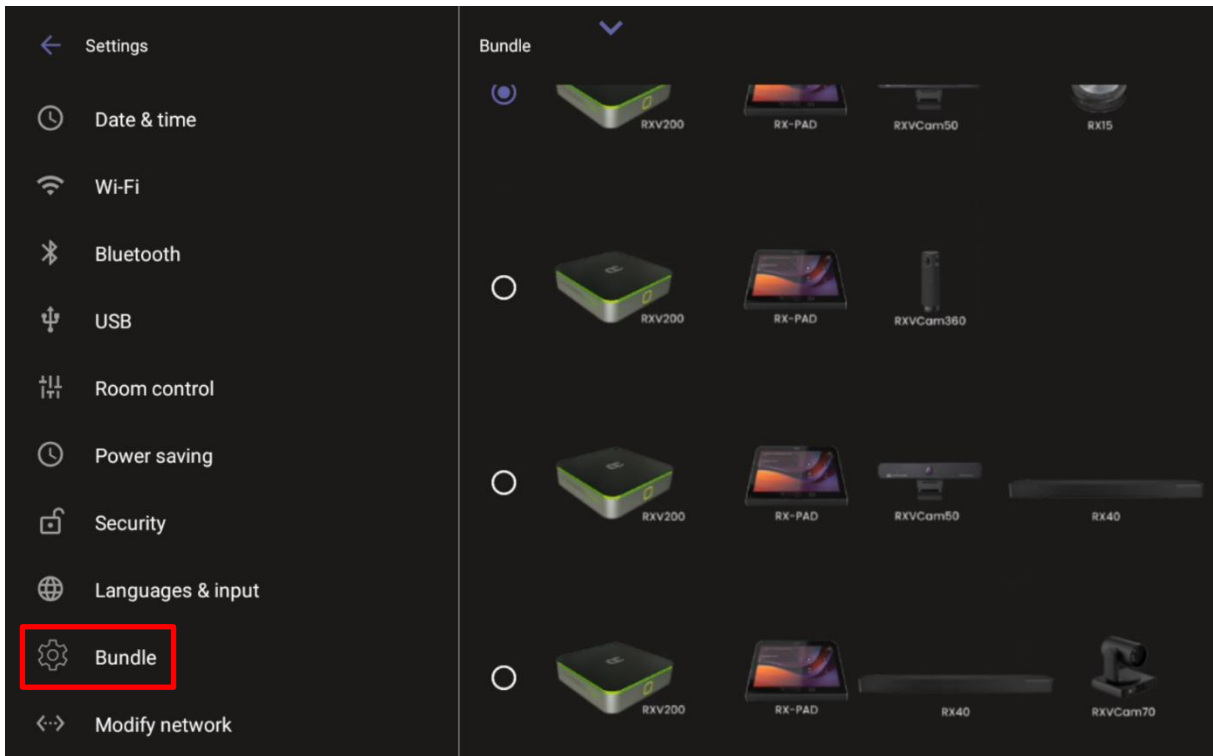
Settings

Date & time

Wi-Fi

Bluetooth

USB

Room control

Power saving

Security

Languages & input

Bundle

Modify network

Bundle

RXV200 RX-PAD RXVCam50 RX15

RXV200 RX-PAD RXVCam360

RXV200 RX-PAD RXVCam50 RX40

RXV200 RX-PAD RX40 RXVCam70